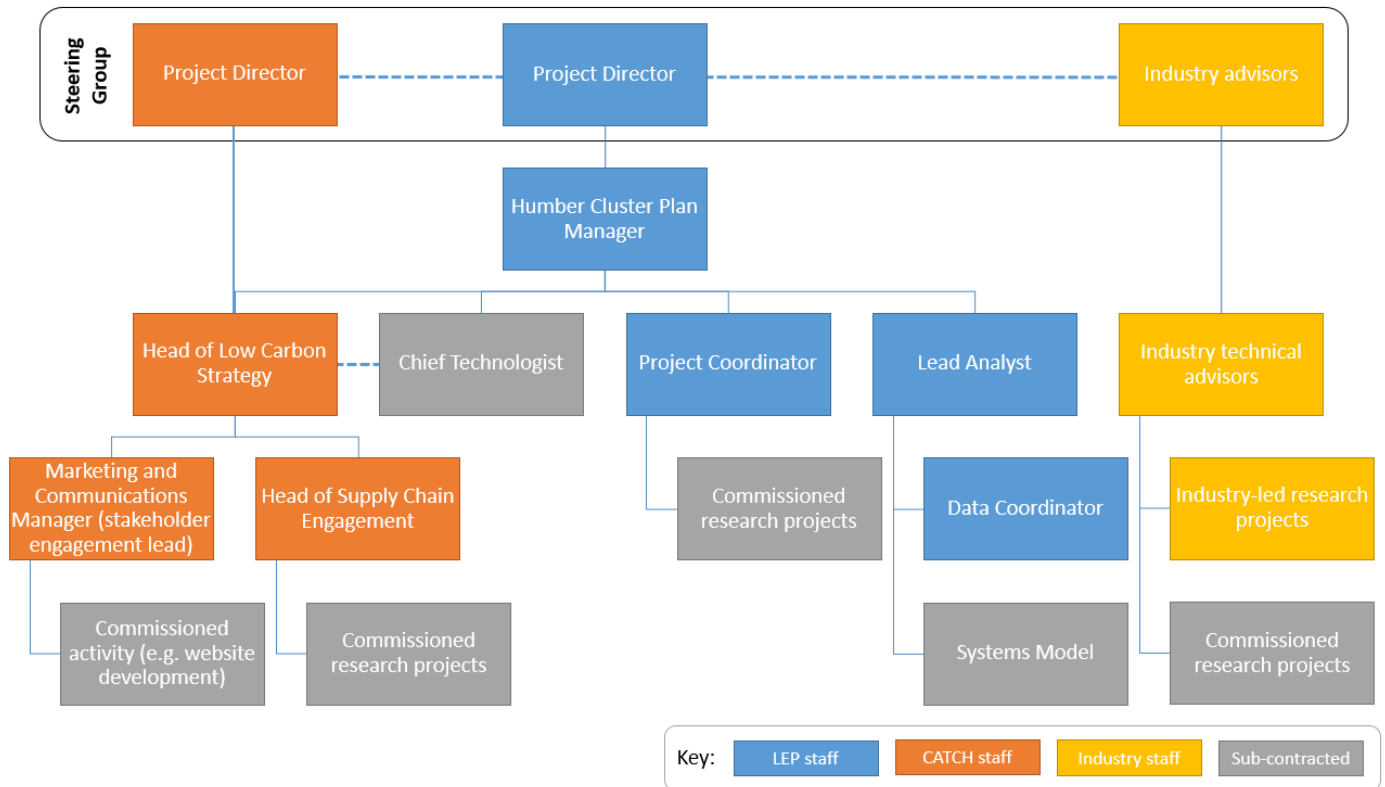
Steering Group

Project Director

Project Director

Industry advisors

Humber Cluster Plan Manager

Head of Low Carbon Strategy

Chief Technologist

Project Coordinator

Lead Analyst

Industry technical advisors

Marketing and Communications Manager (stakeholder engagement lead)

Head of Supply Chain Engagement

Commissioned research projects

Data Coordinator

Industry-led research projects

Commissioned activity (e.g. website development)

Commissioned research projects

Systems Model

Commissioned research projects

Key: LEP staff CATCH staff Industry staff Sub-contracted